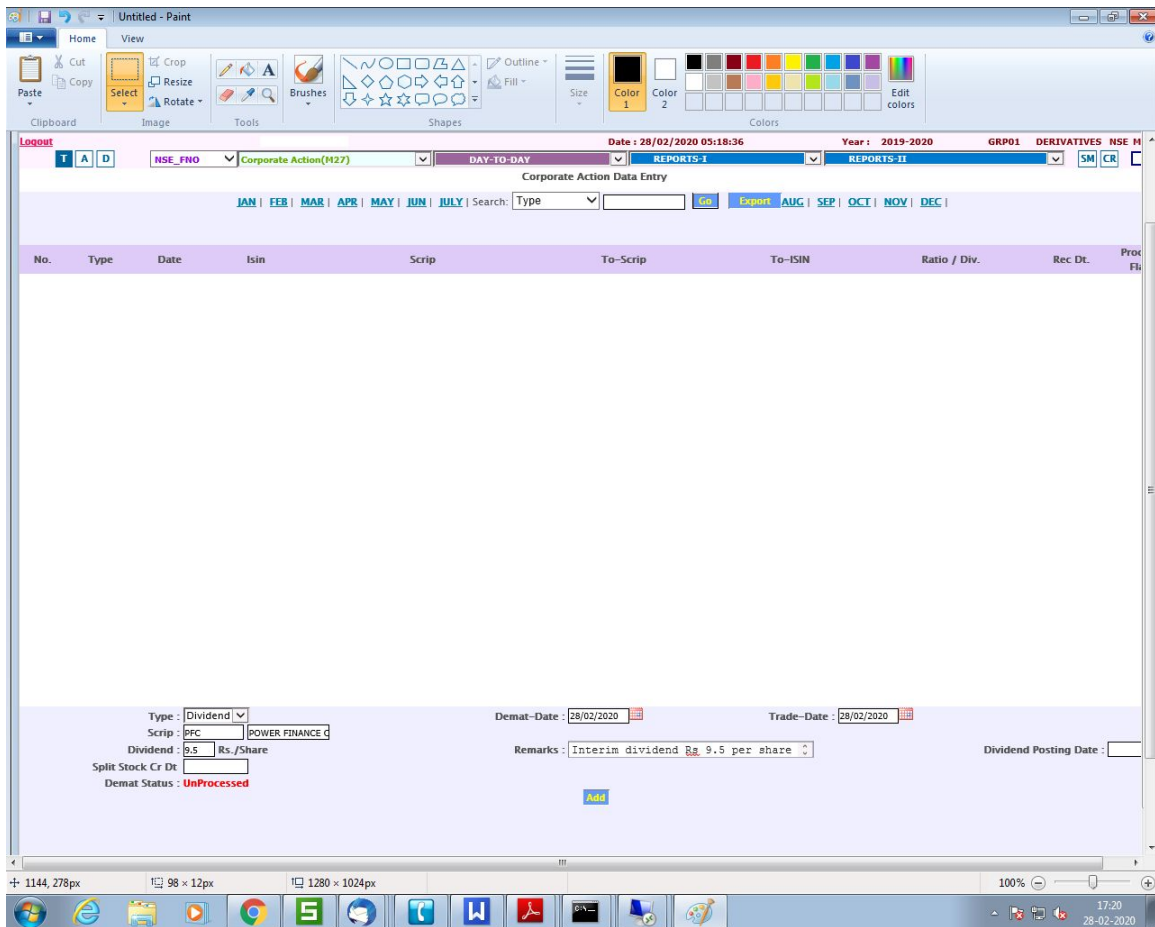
Untitled - Paint

Home View

Paste
Cut
Copy
Clipboard

Crop
Resize
Select
Rotate
Image

Tools

Brushes

Outline
Fill
Shapes

Size

Color 1
Color 2

Edit colors
Colors

Logout
Date : 28/02/2020 05:18:36
Year : 2019-2020
GRP01 DERIVATIVES NSE M

T A D
NSE_FNO
Corporate Action(M27)
DAY-TO-DAY
REPORTS-I
REPORTS-II
SM CR

Corporate Action Data Entry

JAN | FEB | MAR | APR | MAY | JUN | JULY | Search: Type Go Export AUG | SEP | OCT | NOV | DEC |

| No. | Type | Date | Isin | Scrip | To-Scrip | To-ISIN | Ratio / Div. | Rec Dt. | Proc Fl |
|---|---|---|---|---|---|---|---|---|---|

Type : Dividend
Scrip : PFC POWER FINANCE C
Dividend : 9.5 Rs./Share
Split Stock Cr Dt
Demat Status : UnProcessed

Demat-Date : 28/02/2020
Remarks : Interim dividend Rs 9.5 per share

Trade-Date : 28/02/2020
Dividend Posting Date :

Add

1144, 278px
98 × 12px
1280 × 1024px
100%

17:20
28-02-2020